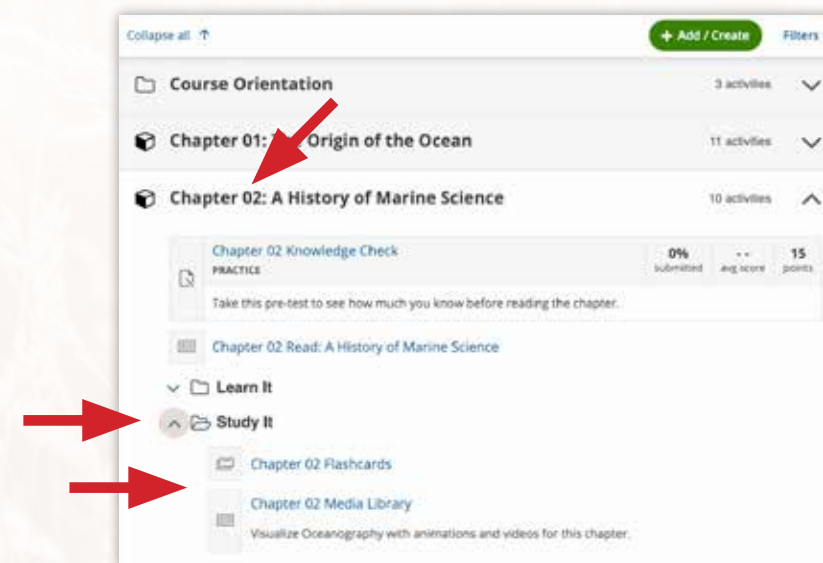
Collapse all ↑

+ Add / Create

Filters

Course Orientation

3 activities

Chapter 01: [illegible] Origin of the Ocean

11 activities

Chapter 02: A History of Marine Science

10 activities

Chapter 02 Knowledge Check

PRACTICE

0%
submitted

- -
avg score

15
points

Take this pre-test to see how much you know before reading the chapter.

Chapter 02 Read: A History of Marine Science

Learn It

Study It

Chapter 02 Flashcards

Chapter 02 Media Library

Visualize Oceanography with animations and videos for this chapter.